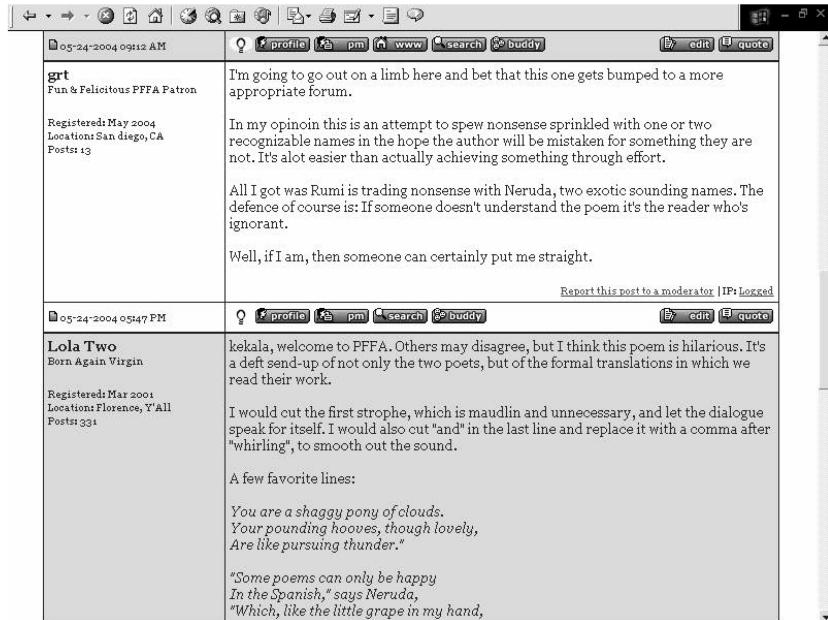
05-24-2004 09:12 AM

profile pm www search buddy edit quote

grt
Fun & Felicitous PFFA Patron

Registered: May 2004
Location: San diego, CA
Posts: 13

I'm going to go out on a limb here and bet that this one gets bumped to a more appropriate forum.

In my opinoin this is an attempt to spew nonsense sprinkled with one or two recognizable names in the hope the author will be mistaken for something they are not. It's alot easier than actually achieving something through effort.

All I got was Rumi is trading nonsense with Neruda, two exotic sounding names. The defence of course is: If someone doesn't understand the poem it's the reader who's ignorant.

Well, if I am, then someone can certainly put me straight.

Report this post to a moderator | IP: Logged

05-24-2004 05:47 PM

profile pm search buddy edit quote

Lola Two
Born Again Virgin

Registered: Mar 2001
Location: Florence, Y'All
Posts: 331

kekala, welcome to PFFA. Others may disagree, but I think this poem is hilarious. It's a deft send-up of not only the two poets, but of the formal translations in which we read their work.

I would cut the first strophe, which is maudlin and unnecessary, and let the dialogue speak for itself. I would also cut "and" in the last line and replace it with a comma after "whirling", to smooth out the sound.

A few favorite lines:

You are a shaggy pony of clouds.
Your pounding hooves, though lovely,
Are like pursuing thunder."

"Some poems can only be happy
In the Spanish," says Neruda,
"Which, like the little grape in my hand,